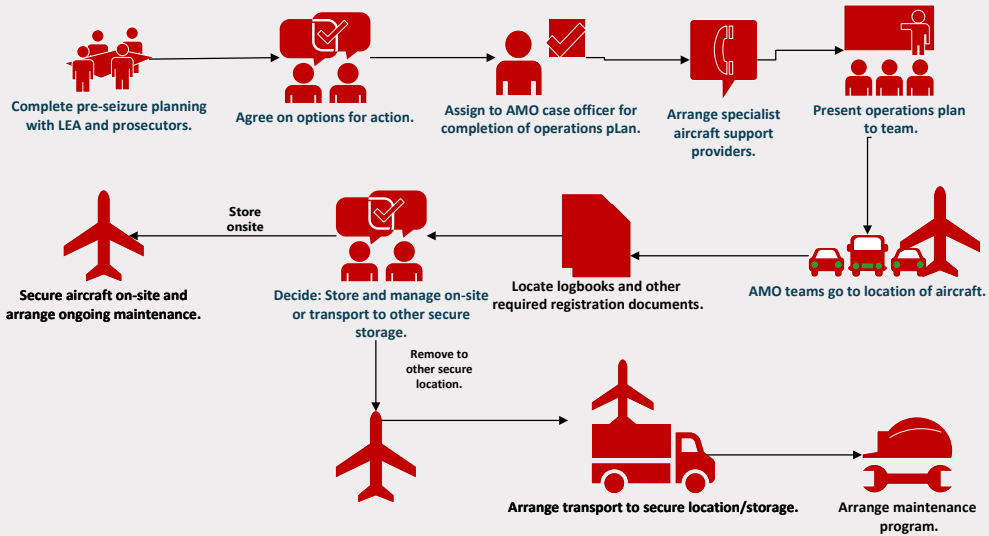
Complete pre-seizure planning with LEA and prosecutors.

Agree on options for action.

Assign to AMO case officer for completion of operations pLan.

Arrange specialist aircraft support providers.

Present operations plan to team.

AMO teams go to location of aircraft.

Locate logbooks and other required registration documents.

Decide: Store and manage on-site or transport to other secure storage.

Store onsite

Secure aircraft on-site and arrange ongoing maintenance.

Remove to other secure location.

Arrange transport to secure location/storage.

Arrange maintenance program.